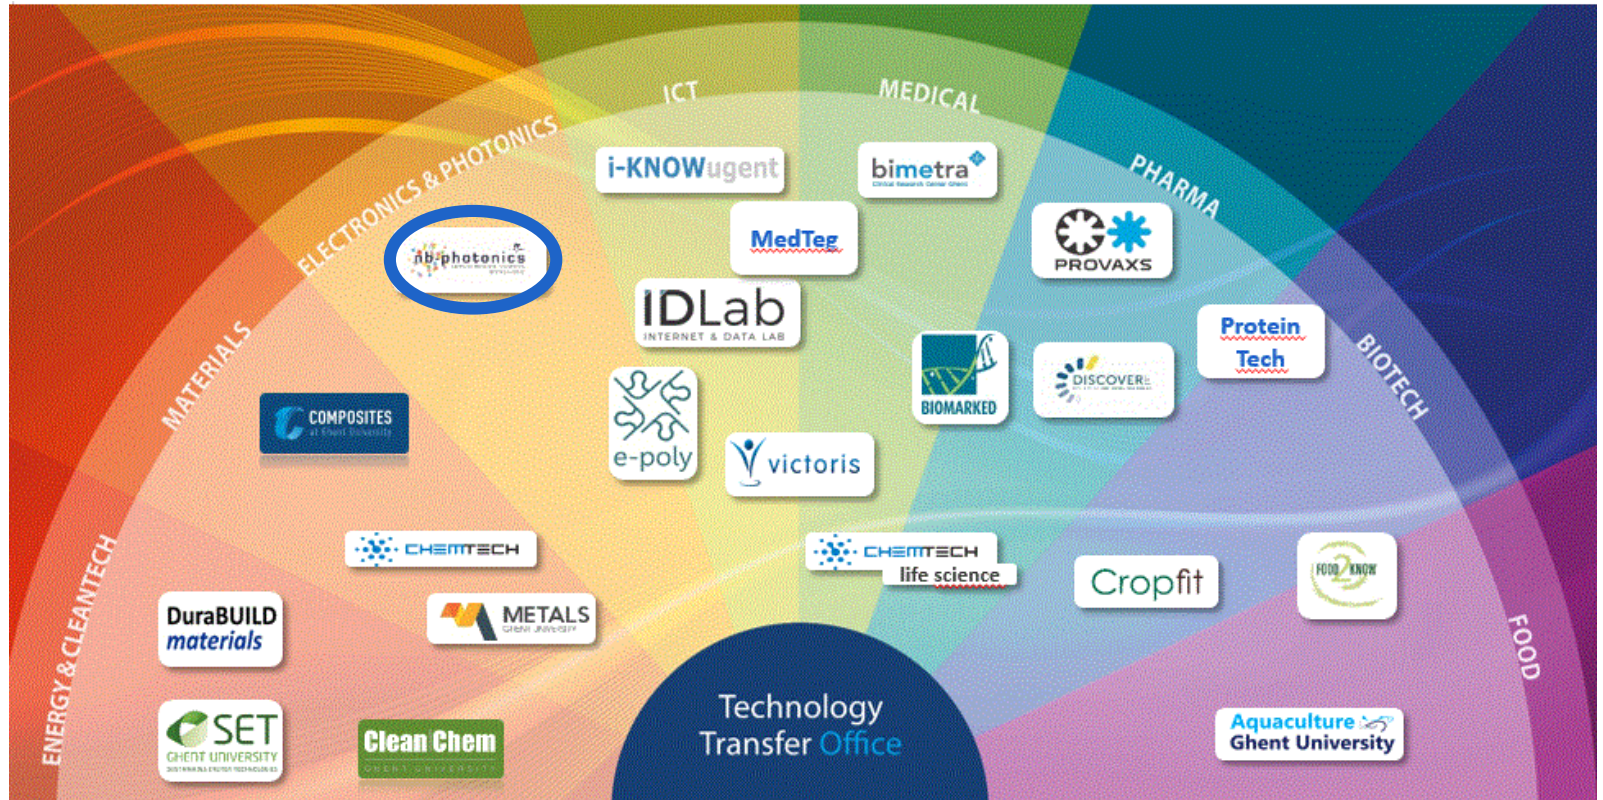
ICT
MEDICAL
PHARMA
BIOTECH
FOOD
ELECTRONICS & PHOTONICS
MATERIALS
ENERGY & CLEANTECH

i-KNOWugent
bimetra
MedTeg
PROVAXS
nb-photonics
IDLab INTERNET & DATA LAB
Protein Tech
BIOMARKED
DISCOVER
COMPOSITES at Ghent University
e-poly
victoris
CHEMTECH
CHEMTECH life science
Cropfit
FOOD2KNOW
DuraBUILD materials
METALS GHENT UNIVERSITY
SET GHENT UNIVERSITY
Clean Chem GHENT UNIVERSITY
Technology Transfer Office
Aquaculture Ghent University